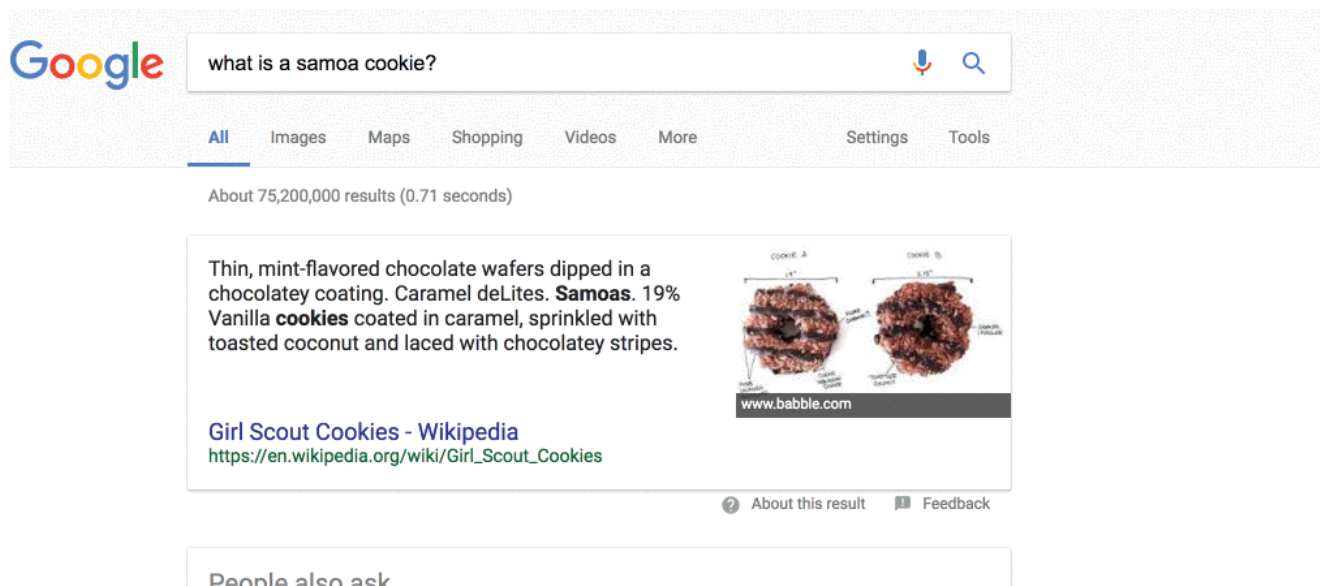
Google

what is a samoa cookie?

All Images Maps Shopping Videos More Settings Tools

About 75,200,000 results (0.71 seconds)

Thin, mint-flavored chocolate wafers dipped in a chocolatey coating. Caramel deLites. **Samoas**. 19% Vanilla **cookies** coated in caramel, sprinkled with toasted coconut and laced with chocolatey stripes.

COOKIE A COOKIE B

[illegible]

www.babble.com

Girl Scout Cookies - Wikipedia
https://en.wikipedia.org/wiki/Girl_Scout_Cookies

About this result Feedback

People also ask